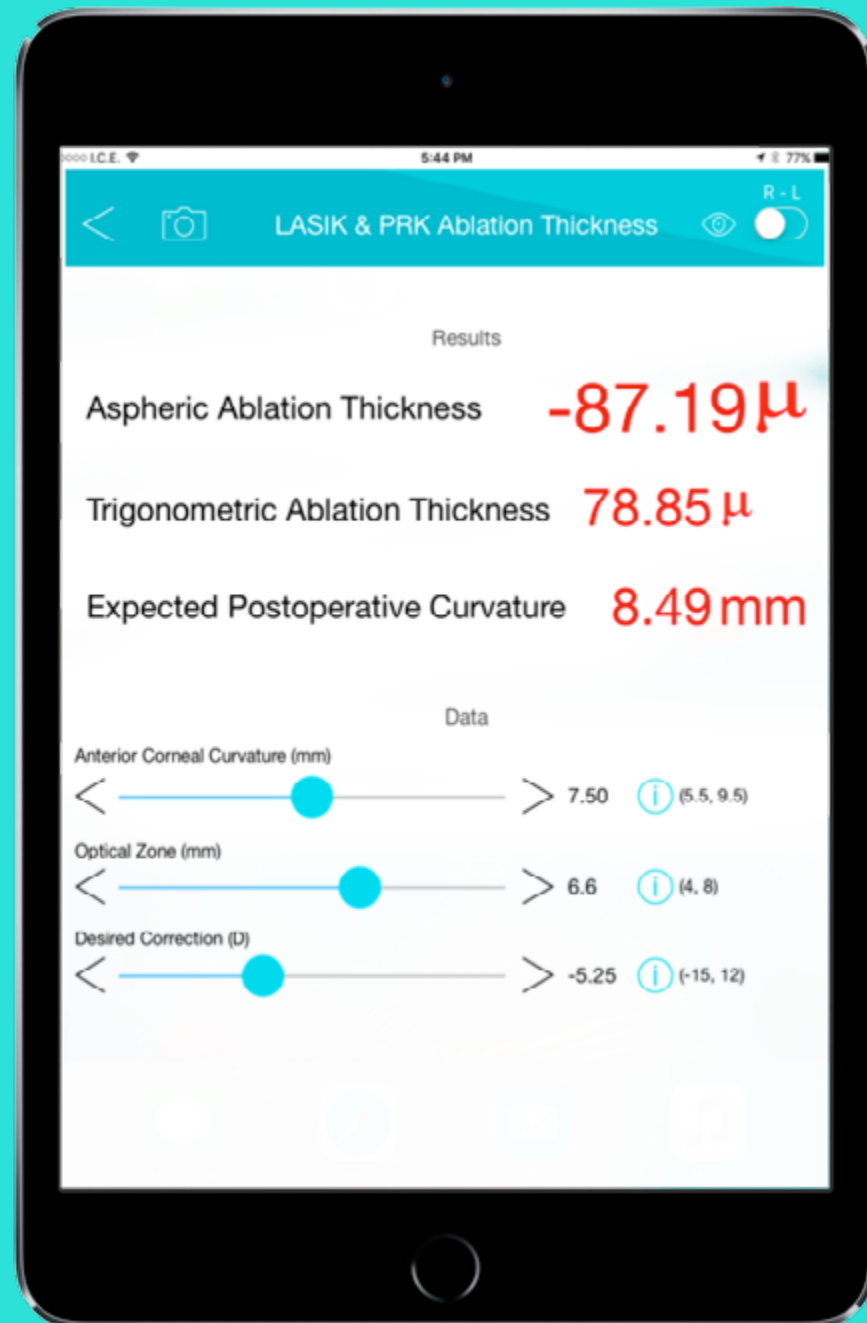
ooooI.C.E.
5:44 PM
77%

LASIK & PRK Ablation Thickness

R - L

Results

Aspheric Ablation Thickness -87.19μ

Trigonometric Ablation Thickness 78.85μ

Expected Postoperative Curvature 8.49mm

Data

Anterior Corneal Curvature (mm)
7.50 (5.5, 9.5)

Optical Zone (mm)
6.6 (4, 8)

Desired Correction (D)
-5.25 (-15, 12)